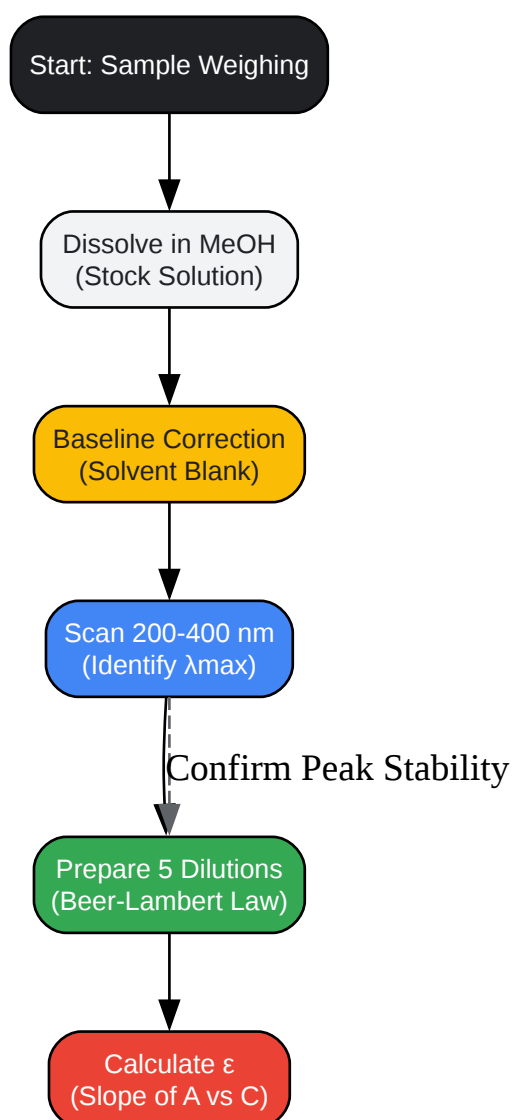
Start: Sample Weighing

Dissolve in MeOH
(Stock Solution)

Baseline Correction
(Solvent Blank)

Scan 200-400 nm
(Identify λmax)

Confirm Peak Stability

Prepare 5 Dilutions
(Beer-Lambert Law)

Calculate ε
(Slope of A vs C)